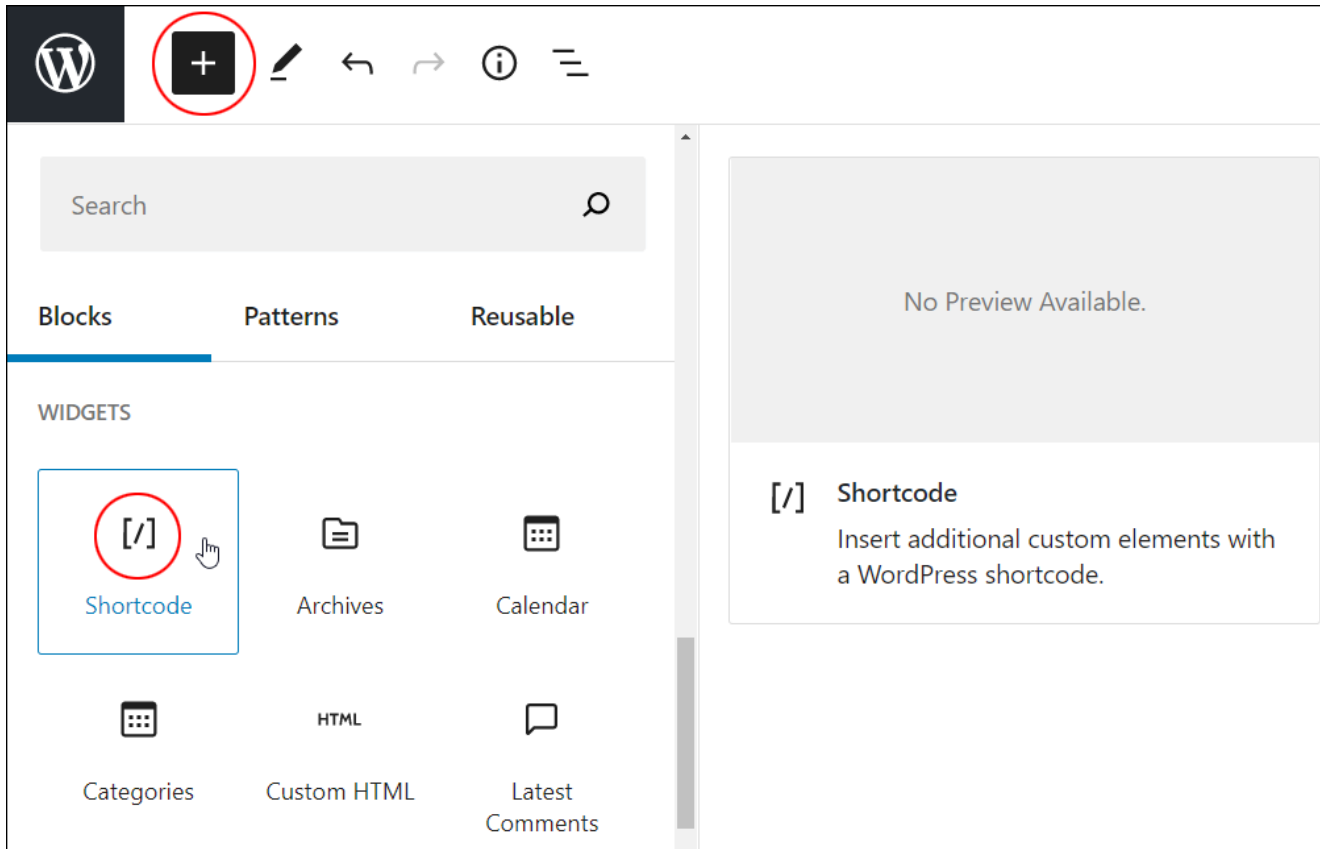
Search

Blocks
Patterns
Reusable

WIDGETS

[/]
Shortcode

Archives

Calendar

Categories

HTML
Custom HTML

Latest Comments

No Preview Available.

[/]
Shortcode
Insert additional custom elements with a WordPress shortcode.